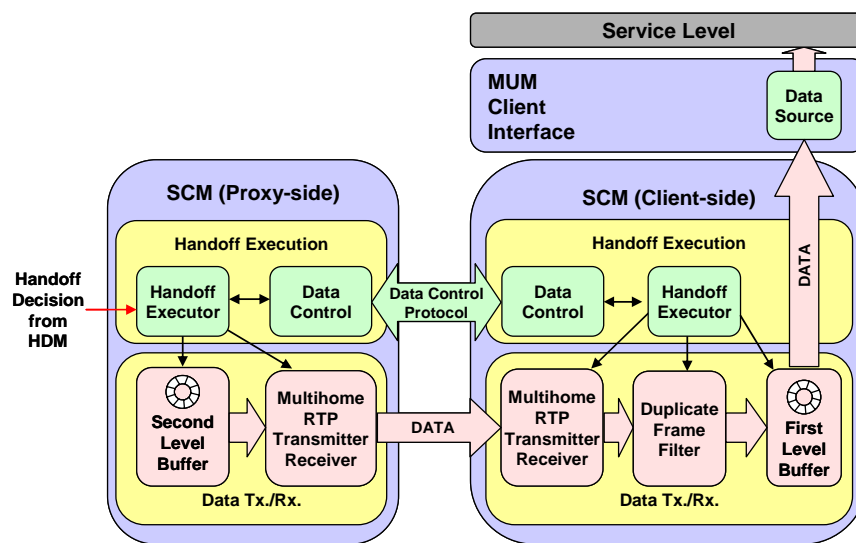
Service Level

MUM Client Interface

Data Source

SCM (Proxy-side)

SCM (Client-side)

Handoff Execution

Handoff Execution

Handoff Decision from HDM

Handoff Executor

Data Control

Data Control Protocol

Data Control

Handoff Executor

DATA

Second Level Buffer

Multihome RTP Transmitter Receiver

DATA

Multihome RTP Transmitter Receiver

Duplicate Frame Filter

First Level Buffer

Data Tx./Rx.

Data Tx./Rx.